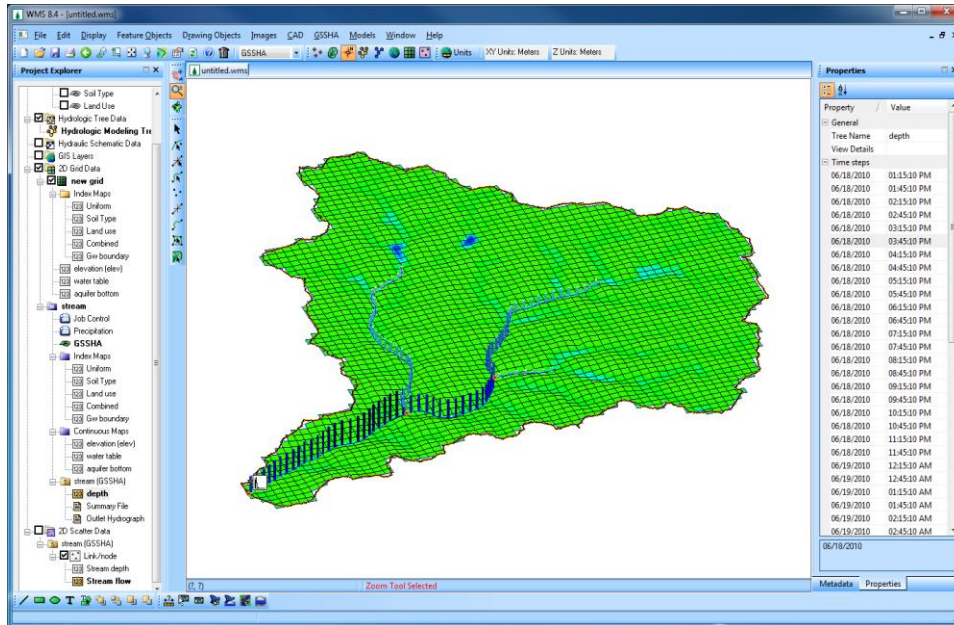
WMS 8.4 - [untitled.wms]

File Edit Display Feature Objects Drawing Objects Images CAD GSSHA Models Window Help

GSSHA Units XY Units: Meters Z Units: Meters

Project Explorer

Soil Type
Land Use
Hydrologic Tree Data
Hydrologic Modeling Tre
Hydraulic Schematic Data
GIS Layers
2D Grid Data
new grid
Index Maps
Uniform
Soil Type
Land use
Combined
Gw boundary
elevation (elev)
water table
aquifer bottom
stream
Job Control
Precipitation
GSSHA
Index Maps
Uniform
Soil Type
Land use
Combined
Gw boundary
Continuous Maps
elevation (elev)
water table
aquifer bottom
stream (GSSHA)
depth
Summary File
Outlet Hydrograph
2D Scatter Data
stream (GSSHA)
Link/node
Stream depth
Stream flow

untitled.wms

(?, ?) Zoom Tool Selected

Properties

| Property | Value |
|---|---|
| General | |
| Tree Name | depth |
| View Details | |
| Time steps | |
| 06/18/2010 | 01:15:10 PM |
| 06/18/2010 | 01:45:10 PM |
| 06/18/2010 | 02:15:10 PM |
| 06/18/2010 | 02:45:10 PM |
| 06/18/2010 | 03:15:10 PM |
| 06/18/2010 | 03:45:10 PM |
| 06/18/2010 | 04:15:10 PM |
| 06/18/2010 | 04:45:10 PM |
| 06/18/2010 | 05:15:10 PM |
| 06/18/2010 | 05:45:10 PM |
| 06/18/2010 | 06:15:10 PM |
| 06/18/2010 | 06:45:10 PM |
| 06/18/2010 | 07:15:10 PM |
| 06/18/2010 | 07:45:10 PM |
| 06/18/2010 | 08:15:10 PM |
| 06/18/2010 | 08:45:10 PM |
| 06/18/2010 | 09:15:10 PM |
| 06/18/2010 | 09:45:10 PM |
| 06/18/2010 | 10:15:10 PM |
| 06/18/2010 | 10:45:10 PM |
| 06/18/2010 | 11:15:10 PM |
| 06/18/2010 | 11:45:10 PM |
| 06/19/2010 | 12:15:10 AM |
| 06/19/2010 | 12:45:10 AM |
| 06/19/2010 | 01:15:10 AM |
| 06/19/2010 | 01:45:10 AM |
| 06/19/2010 | 02:15:10 AM |
| 06/19/2010 | 02:45:10 AM |

06/18/2010

Metadata Properties